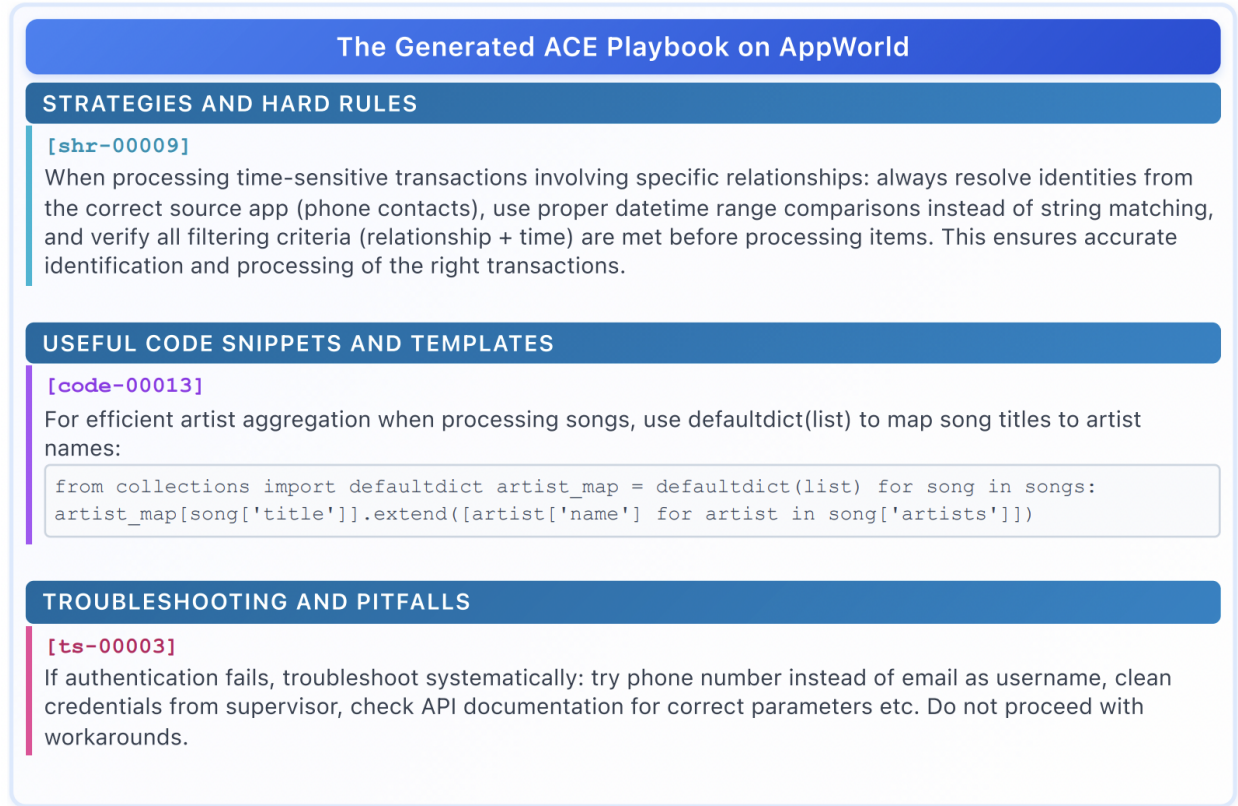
The Generated ACE Playbook on AppWorld

STRATEGIES AND HARD RULES

[shr-00009]

When processing time-sensitive transactions involving specific relationships: always resolve identities from the correct source app (phone contacts), use proper datetime range comparisons instead of string matching, and verify all filtering criteria (relationship + time) are met before processing items. This ensures accurate identification and processing of the right transactions.

USEFUL CODE SNIPPETS AND TEMPLATES

[code-00013]

For efficient artist aggregation when processing songs, use defaultdict(list) to map song titles to artist names:

```
from collections import defaultdict artist_map = defaultdict(list) for song in songs:
artist_map[song['title']].extend([artist['name'] for artist in song['artists']])
```

TROUBLESHOOTING AND PITFALLS

[ts-00003]

If authentication fails, troubleshoot systematically: try phone number instead of email as username, clean credentials from supervisor, check API documentation for correct parameters etc. Do not proceed with workarounds.